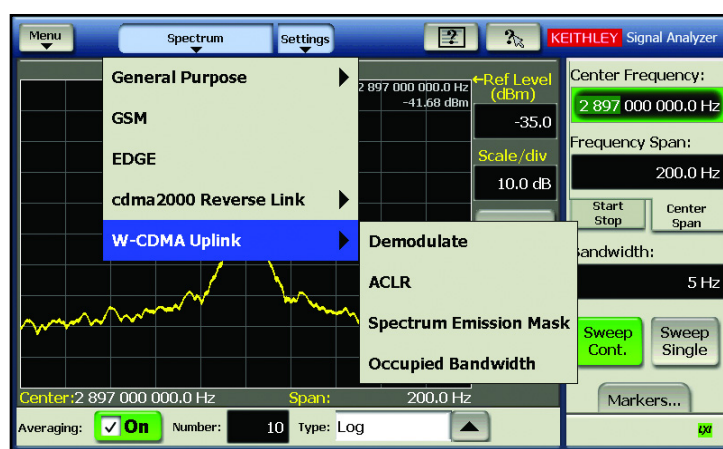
Menu
Spectrum
Settings
?
KEITHLEY Signal Analyzer
General Purpose
GSM
EDGE
cdma2000 Reverse Link
W-CDMA Uplink
Demodulate
ACLR
Spectrum Emission Mask
Occupied Bandwidth
2 897 000 000.0 Hz
-41.68 dBm
←Ref Level (dBm)
-35.0
Scale/div
10.0 dB
Center Frequency:
2 897 000 000.0 Hz
Frequency Span:
200.0 Hz
Start Stop
Center Span
andwidth:
5 Hz
Sweep Cont.
Sweep Single
Markers...
Center:2 897 000 000.0 Hz
Span:
200.0 Hz
Averaging:
On
Number:
10
Type:
Log
LXI